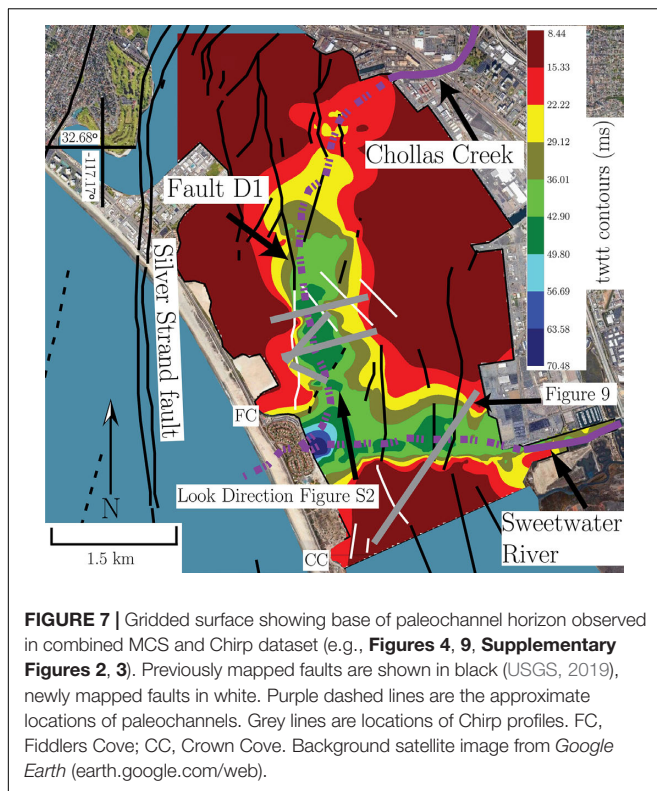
32.68°
-117.17°
Fault D1
Chollas Creek
twtt contours (ms)
8.44
15.33
22.22
29.12
36.01
42.90
49.80
56.69
63.58
70.48
Silver Strand fault
Figure 9
FC
N
Look Direction Figure S2
Sweetwater River
1.5 km
CC

**FIGURE 7 |** Gridded surface showing base of paleochannel horizon observed in combined MCS and Chirp dataset (e.g., **Figures 4**, **9**, **Supplementary Figures 2**, **3**). Previously mapped faults are shown in black (USGS, 2019), newly mapped faults in white. Purple dashed lines are the approximate locations of paleochannels. Grey lines are locations of Chirp profiles. FC, Fiddlers Cove; CC, Crown Cove. Background satellite image from *Google Earth* (earth.google.com/web).